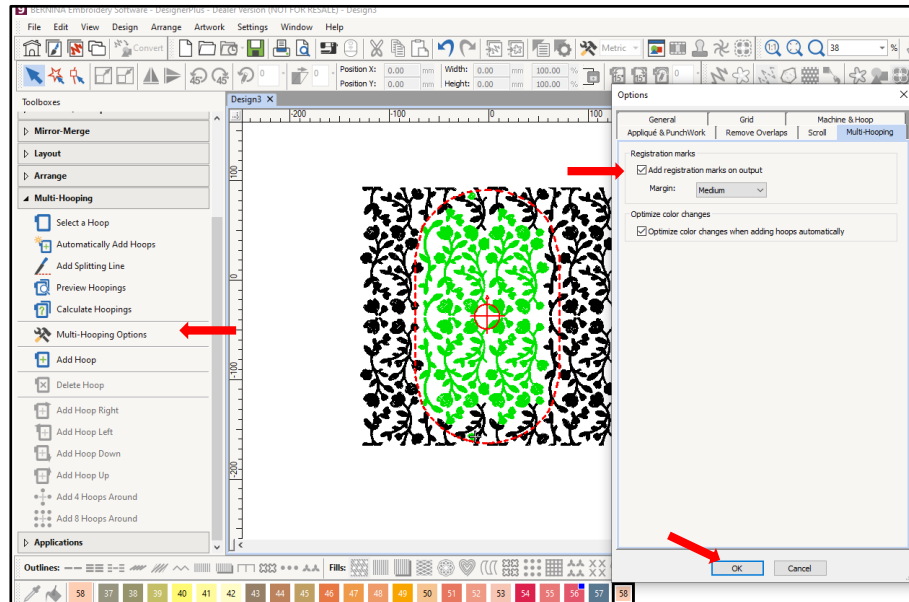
BERNINA Embroidery Software - DesignerPlus - Dealer Version (NOT FOR RESALE) - Design3

File Edit View Design Arrange Artwork Settings Window Help

Convert

Metric

38 %

Position X: 0.00 mm Width: 0.00 mm 100.00 %
Position Y: 0.00 mm Height: 0.00 mm 100.00 %

Toolboxes

Mirror-Merge
Layout
Arrange
Multi-Hooping
Select a Hoop
Automatically Add Hoops
Add Splitting Line
Preview Hoopings
Calculate Hoopings
Multi-Hooping Options
Add Hoop
Delete Hoop
Add Hoop Right
Add Hoop Left
Add Hoop Down
Add Hoop Up
Add 4 Hoops Around
Add 8 Hoops Around
Applications

Design3

-200 -100 0 100
100
0
-100
-200

Options

General Grid Machine & Hoop
Appliqué & PunchWork Remove Overlaps Scroll Multi-Hooping

Registration marks
Add registration marks on output
Margin: Medium

Optimize color changes
Optimize color changes when adding hoops automatically

OK Cancel

Outlines: Fills:

58 37 38 39 40 41 42 43 44 45 46 47 48 49 50 51 52 53 54 55 56 57 58